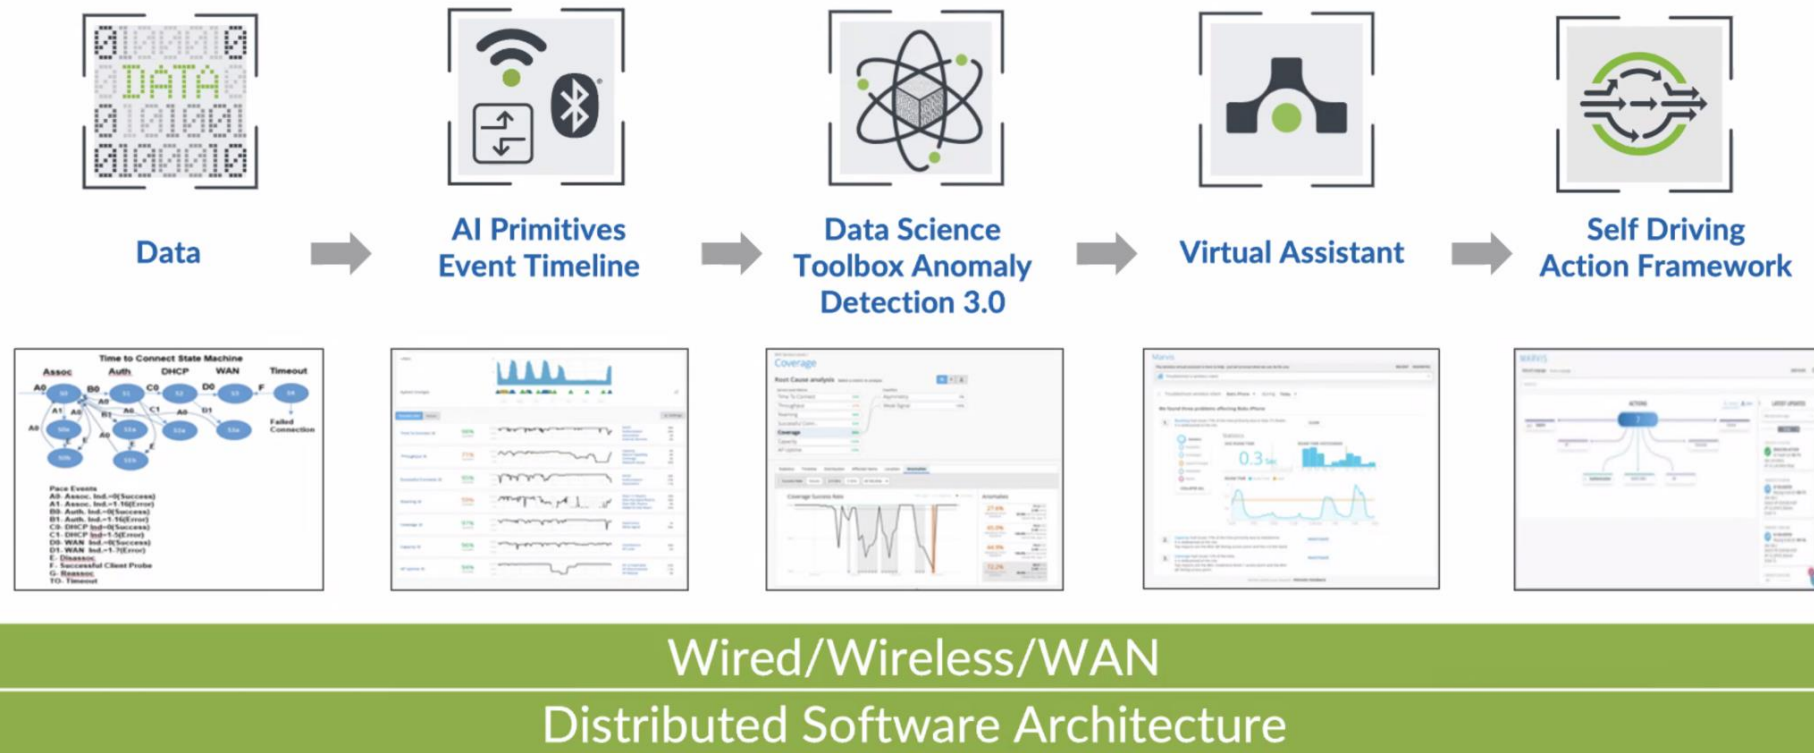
0100010
DATA
0101001
0100010

Data

AI Primitives Event Timeline

Data Science Toolbox Anomaly Detection 3.0

Virtual Assistant

Self Driving Action Framework

Time to Connect State Machine

Assoc Auth DHCP WAN Timeout

A0 B0 C0 D0 F

A1 A5 B1 A6 C1 A0 D1

Failed Connection

Pace Events
A0- Assoc. Ind.=0(Success)
A1- Assoc. Ind.=1-16(Error)
B0- Auth. Ind.=0(Success)
B1- Auth. Ind.=1-16(Error)
C0- DHCP Ind=0(Success)
C1- DHCP Ind=1-5(Error)
D0- WAN Ind.=0(Success)
D1- WAN Ind.=1-7(Error)
E- Disassoc
F- Successful Client Probe
G- Reassoc
TO- Timeout

Coverage

Root Cause analysis

Coverage Success Rate

Anomalies

Marvis

0.3

ACTIONS

Wired/Wireless/WAN

Distributed Software Architecture